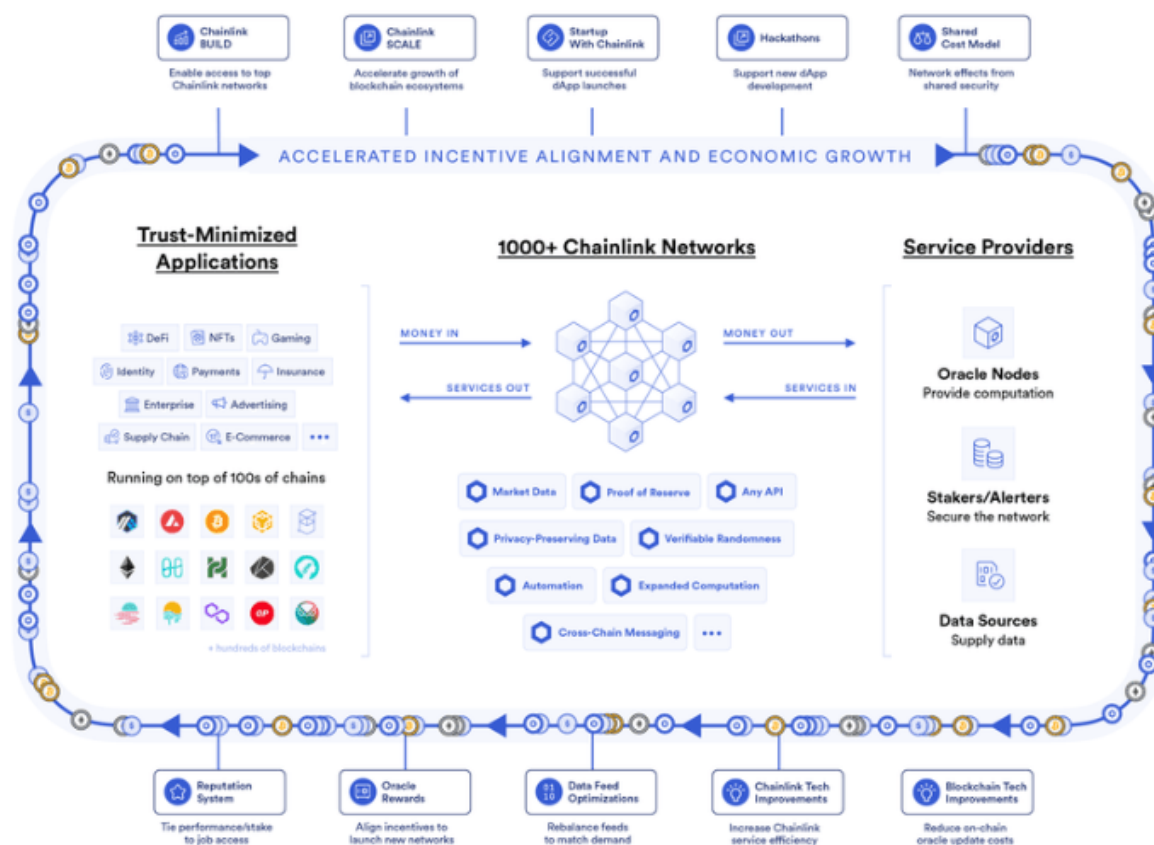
Chainlink BUILD
Enable access to top Chainlink networks

Chainlink SCALE
Accelerate growth of blockchain ecosystems

Startup With Chainlink
Support successful dApp launches

Hackathons
Support new dApp development

Shared Cost Model
Network effects from shared security

ACCELERATED INCENTIVE ALIGNMENT AND ECONOMIC GROWTH

Trust-Minimized Applications

DeFi
NFTs
Gaming
Identity
Payments
Insurance
Enterprise
Advertising
Supply Chain
E-Commerce
•••

Running on top of 100s of chains

+ hundreds of blockchains

1000+ Chainlink Networks

MONEY IN
SERVICES OUT
MONEY OUT
SERVICES IN

Market Data
Proof of Reserve
Any API
Privacy-Preserving Data
Verifiable Randomness
Automation
Expanded Computation
Cross-Chain Messaging
•••

Service Providers

Oracle Nodes
Provide computation

Stakers/Alerters
Secure the network

Data Sources
Supply data

Reputation System
Tie performance/stake to job access

Oracle Rewards
Align incentives to launch new networks

Data Feed Optimizations
Rebalance feeds to match demand

Chainlink Tech Improvements
Increase Chainlink service efficiency

Blockchain Tech Improvements
Reduce on-chain oracle update costs